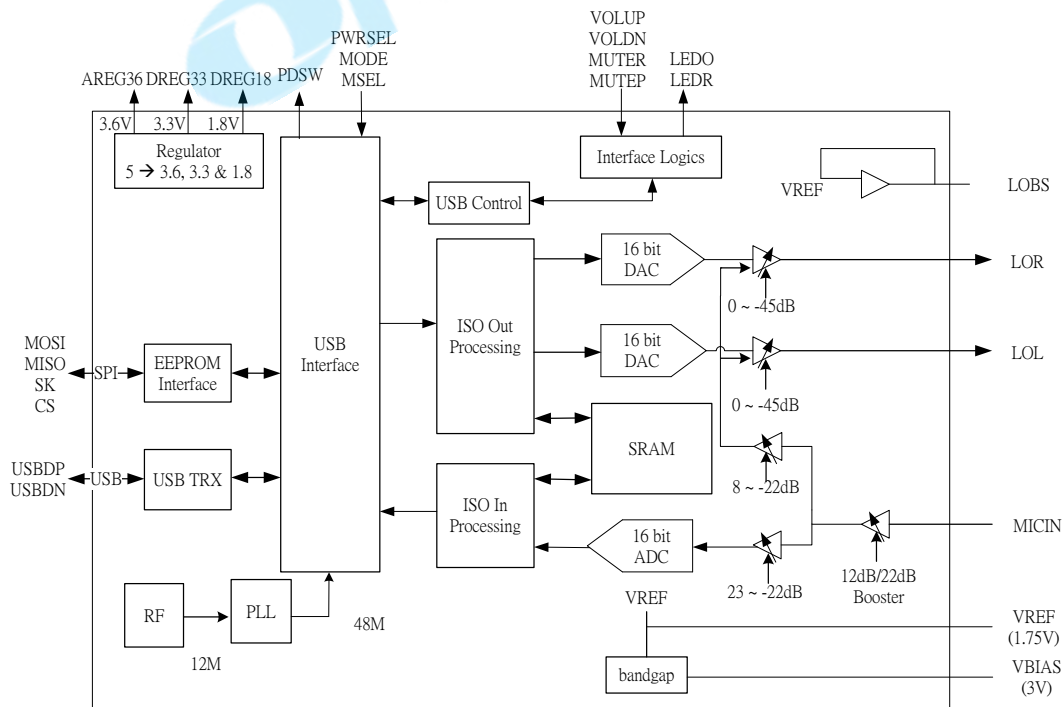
AREG36 DREG33 DREG18 PDSW
PWRSEL
MODE
MSEL
VOLUP
VOLDN
MUTER
MUTEP
LEDO
LEDR
3.6V 3.3V 1.8V
Regulator
5 → 3.6, 3.3 & 1.8
Interface Logics
VREF
LOBS
USB Control
16 bit DAC
LOR
0 ~ -45dB
MOSI
MISO
SK
CS
SPI
EEPROM Interface
USB Interface
ISO Out Processing
16 bit DAC
LOL
0 ~ -45dB
SRAM
8 ~ -22dB
USBDP
USBDN
USB
USB TRX
ISO In Processing
16 bit ADC
MICIN
23 ~ -22dB
12dB/22dB Booster
RF
PLL
48M
12M
VREF
VREF (1.75V)
bandgap
VBIAS (3V)